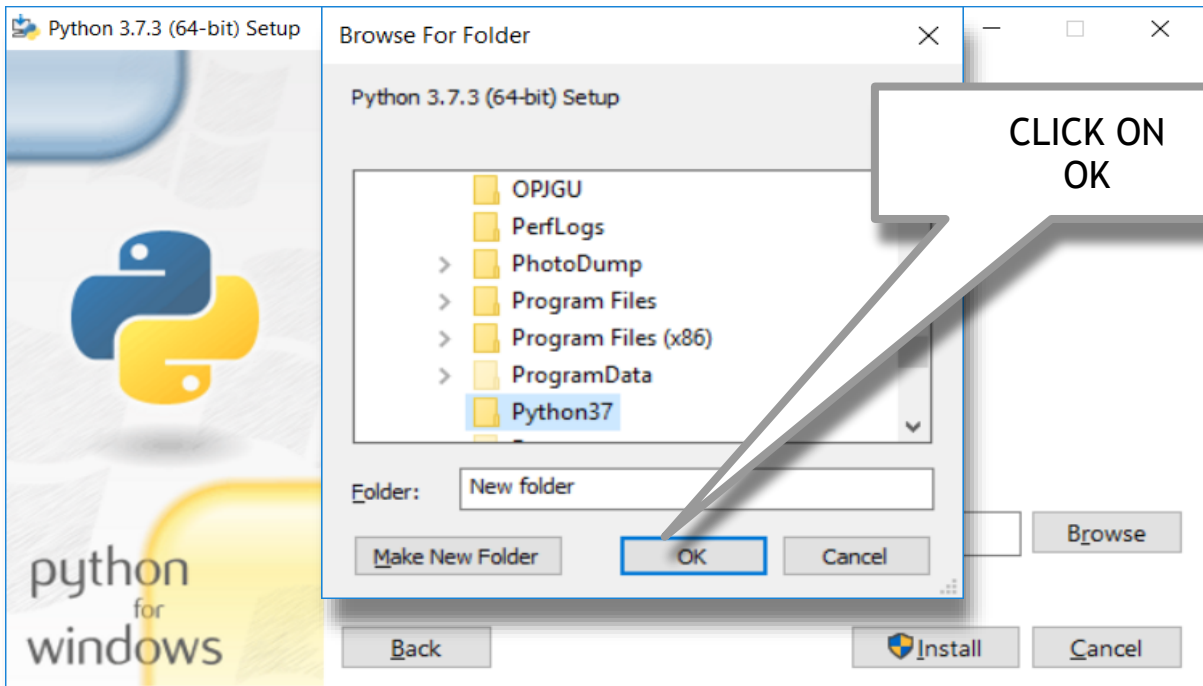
Python 3.7.3 (64-bit) Setup

Browse For Folder

Python 3.7.3 (64-bit) Setup

CLICK ON OK

OPJGU
PerfLogs
PhotoDump
Program Files
Program Files (x86)
ProgramData
Python37

Folder: New folder

Make New Folder
OK
Cancel

Browse

python for windows

Back
Install
Cancel